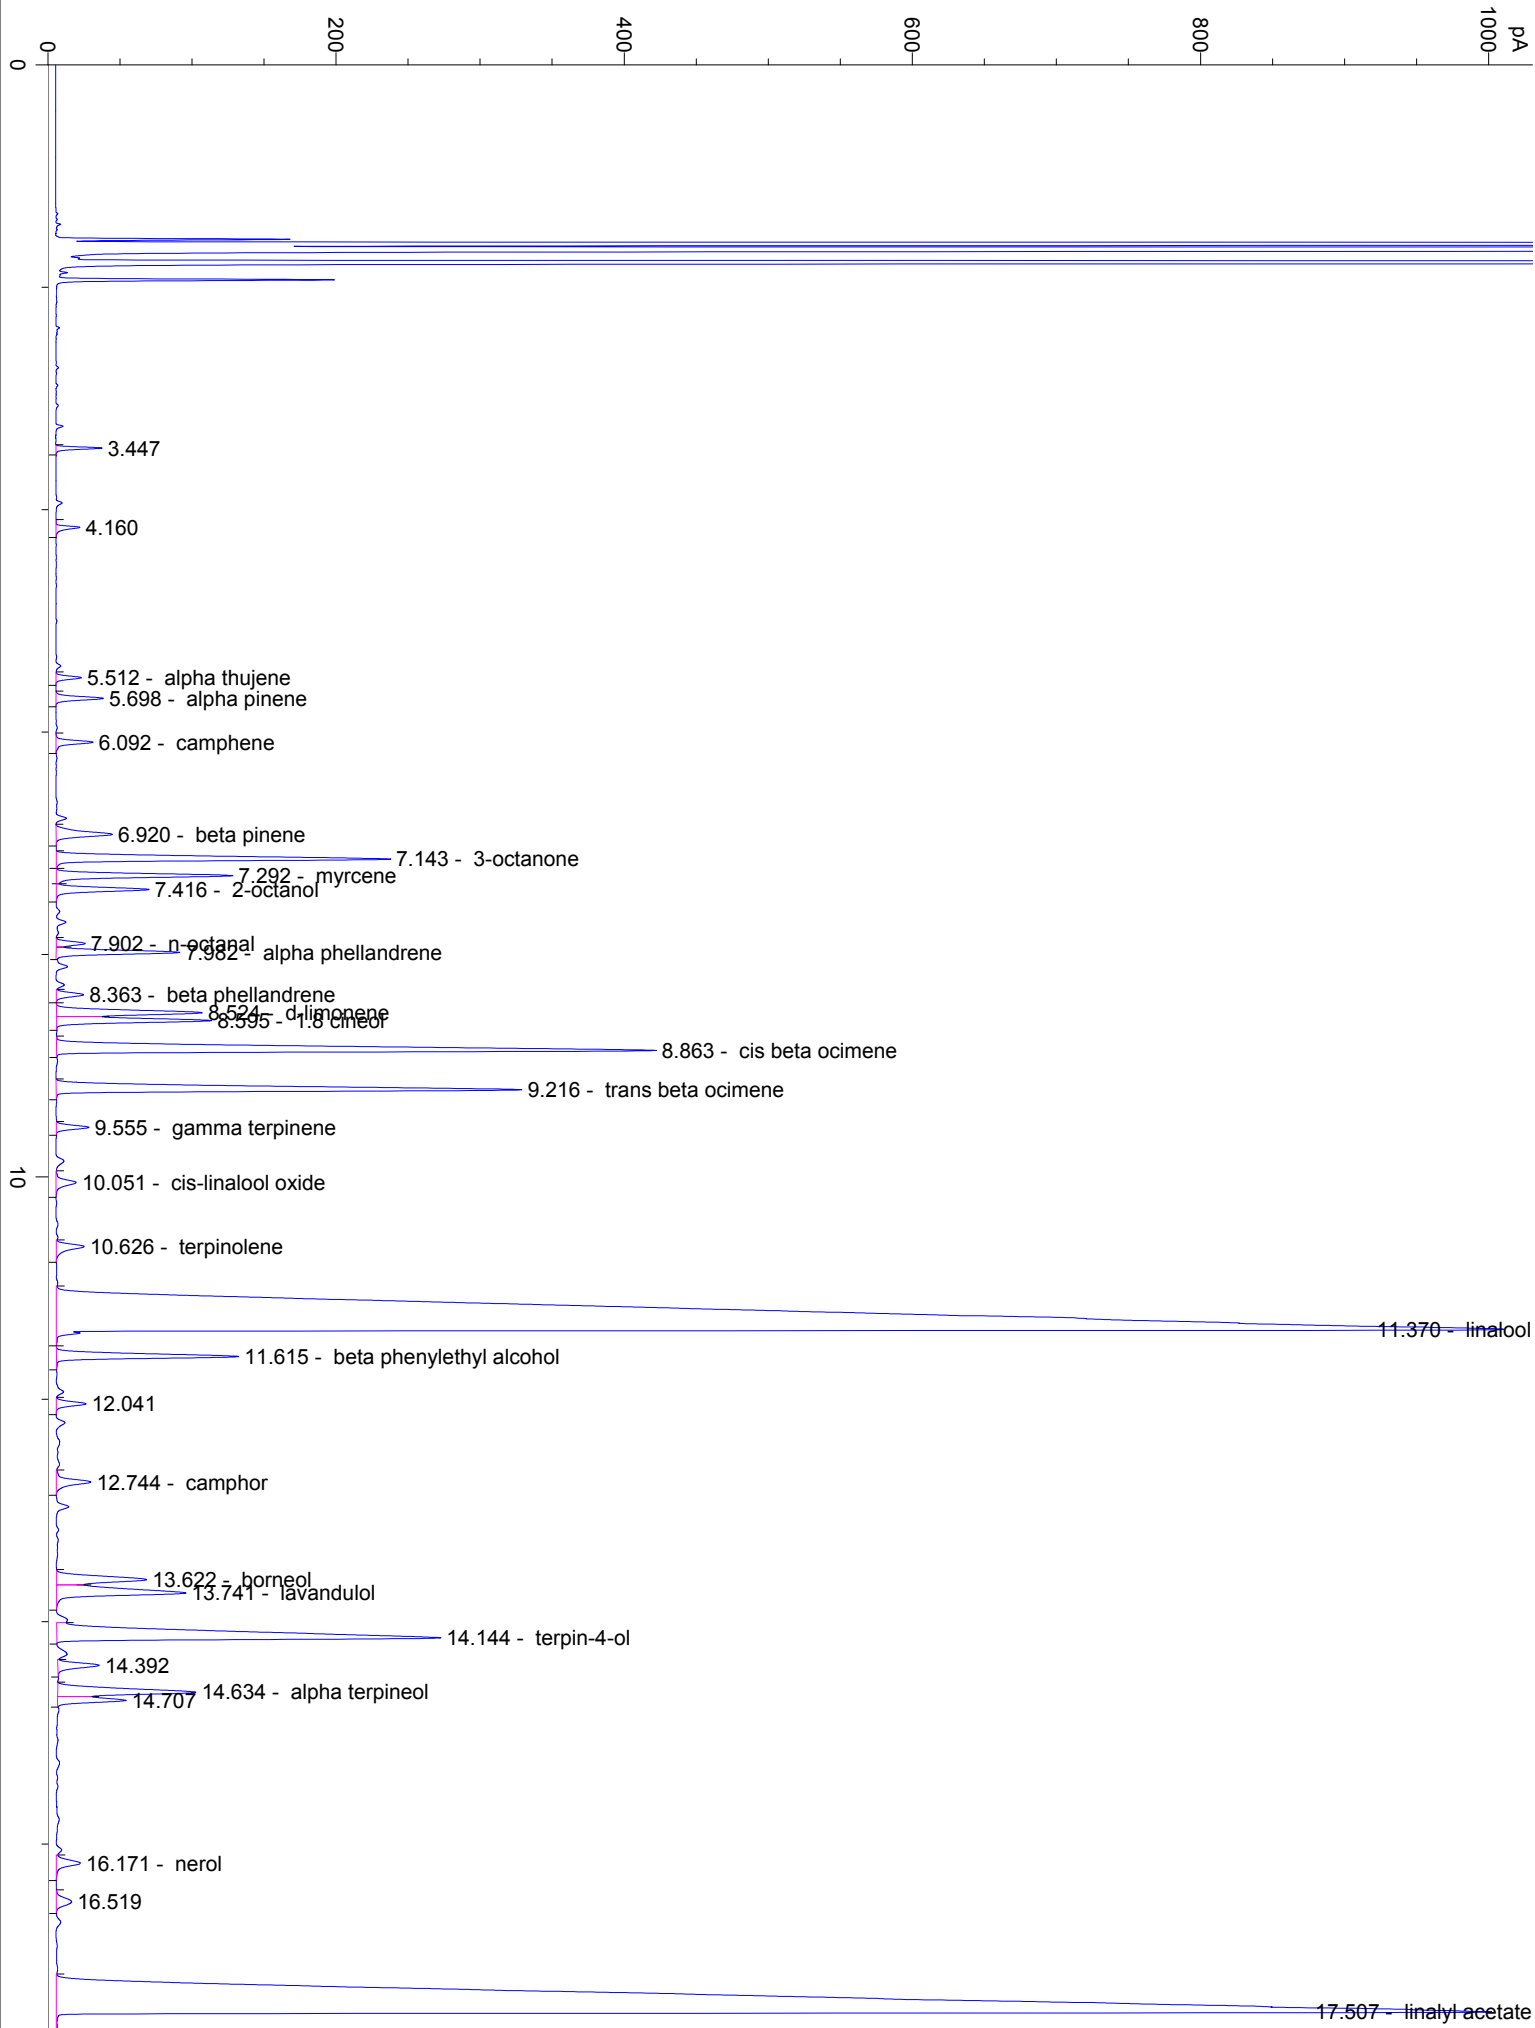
0
200
400
600
800
1000
pA

3.447
4.160
5.512 - alpha thujene
5.698 - alpha pinene
6.092 - camphene
6.920 - beta pinene
7.143 - 3-octanone
7.292 - myrcene
7.416 - 2-octanol
7.902 - n-octanal
7.982 - alpha phellandrene
8.363 - beta phellandrene
8.524 - d-limonene
8.595 - 1.8 cineol
8.863 - cis beta ocimene
9.216 - trans beta ocimene
9.555 - gamma terpinene
10
10.051 - cis-linalool oxide
10.626 - terpinolene
11.370 - linalool
11.615 - beta phenylethyl alcohol
12.041
12.744 - camphor
13.622 - borneol
13.741 - lavandulol
14.144 - terpin-4-ol
14.392
14.634 - alpha terpineol
14.707
16.171 - nerol
16.519
17.507 - linalyl acetate